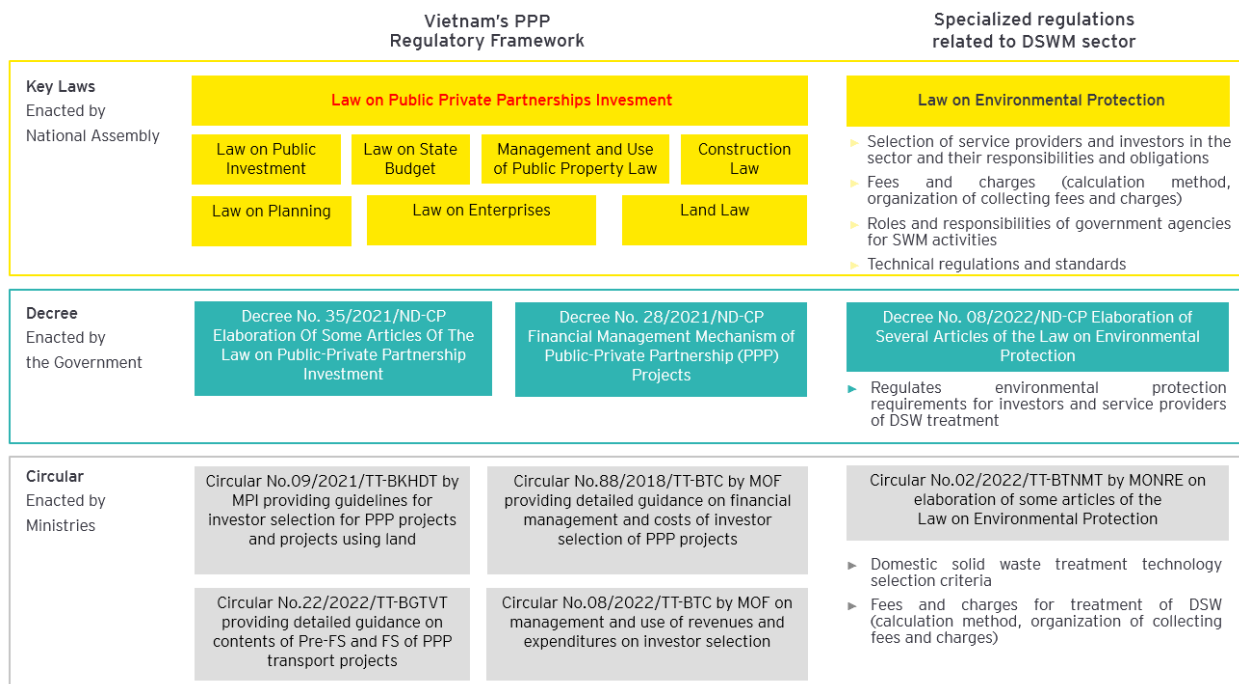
Vietnam's PPP Regulatory Framework

Specialized regulations related to DSWM sector

Key Laws
Enacted by
National Assembly

Law on Public Private Partnerships Invesment

Law on Public Investment

Law on State Budget

Management and Use of Public Property Law

Construction Law

Law on Planning

Law on Enterprises

Land Law

Law on Environmental Protection

Selection of service providers and investors in the sector and their responsibilities and obligations

Fees and charges (calculation method, organization of collecting fees and charges)

Roles and responsibilities of government agencies for SWM activities

Technical regulations and standards

Decree
Enacted by
the Government

Decree No. 35/2021/ND-CP Elaboration Of Some Articles Of The Law on Public-Private Partnership Investment

Decree No. 28/2021/ND-CP Financial Management Mechanism of Public-Private Partnership (PPP) Projects

Decree No. 08/2022/ND-CP Elaboration of Several Articles of the Law on Environmental Protection

Regulates environmental protection requirements for investors and service providers of DSW treatment

Circular
Enacted by
Ministries

Circular No.09/2021/TT-BKHDT by MPI providing guidelines for investor selection for PPP projects and projects using land

Circular No.88/2018/TT-BTC by MOF providing detailed guidance on financial management and costs of investor selection of PPP projects

Circular No.22/2022/TT-BGTVT providing detailed guidance on contents of Pre-FS and FS of PPP transport projects

Circular No.08/2022/TT-BTC by MOF on management and use of revenues and expenditures on investor selection

Circular No.02/2022/TT-BTNMT by MONRE on elaboration of some articles of the Law on Environmental Protection

Domestic solid waste treatment technology selection criteria

Fees and charges for treatment of DSW (calculation method, organization of collecting fees and charges)